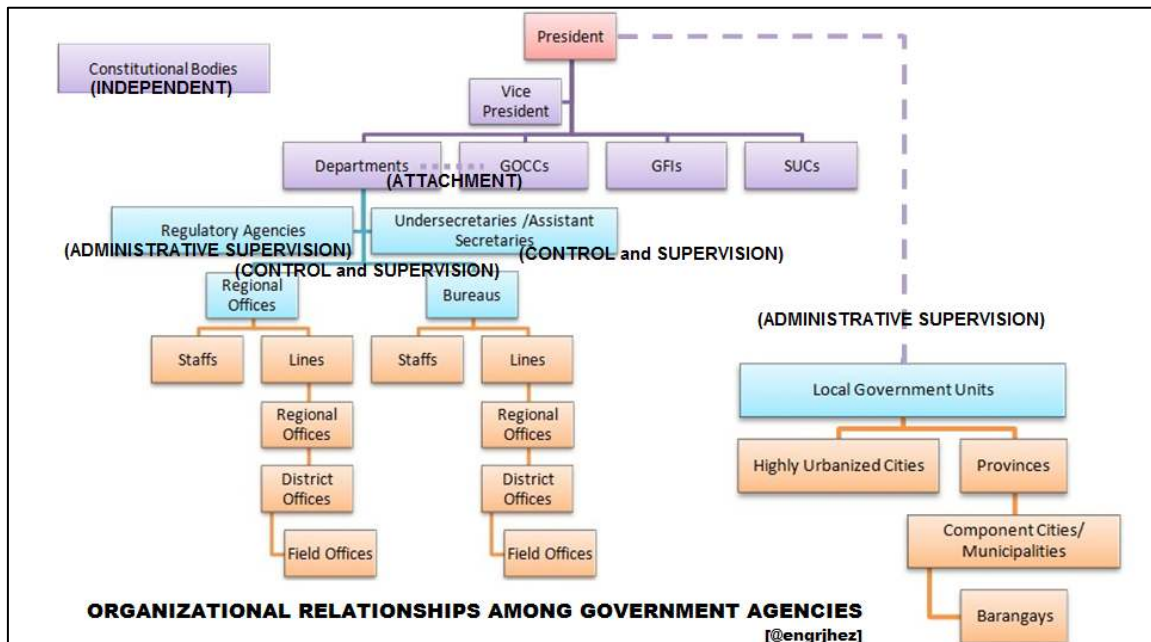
President

Constitutional Bodies
(INDEPENDENT)

Vice President

Departments
(ATTACHMENT)
GOCCs
GFIs
SUCs

Regulatory Agencies
(ADMINISTRATIVE SUPERVISION)
Undersecretaries /Assistant Secretaries
(CONTROL and SUPERVISION)
(CONTROL and SUPERVISION)

Regional Offices
Bureaus

Staffs
Lines
Staffs
Lines

Regional Offices
District Offices
Field Offices

Regional Offices
District Offices
Field Offices

(ADMINISTRATIVE SUPERVISION)

Local Government Units

Highly Urbanized Cities
Provinces

Component Cities/ Municipalities

Barangays

ORGANIZATIONAL RELATIONSHIPS AMONG GOVERNMENT AGENCIES
[@engrjhez]